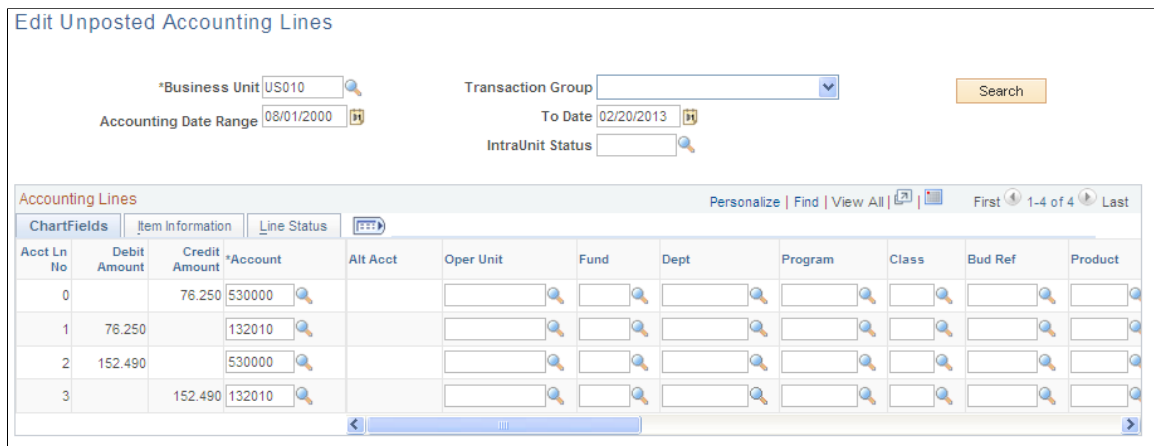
Edit Unposted Accounting Lines

*Business Unit US010
Accounting Date Range 08/01/2000
Transaction Group
To Date 02/20/2013
IntraUnit Status
Search

Accounting Lines
Personalize | Find | View All | First 1-4 of 4 Last

ChartFields | Item Information | Line Status

| Acct Ln No | Debit Amount | Credit Amount | *Account | Alt Acct | Oper Unit | Fund | Dept | Program | Class | Bud Ref | Product |
|---|---|---|---|---|---|---|---|---|---|---|---|
| 0 | | 76.250 | 530000 | | | | | | | | |
| 1 | 76.250 | | 132010 | | | | | | | | |
| 2 | 152.490 | | 530000 | | | | | | | | |
| 3 | | 152.490 | 132010 | | | | | | | | |